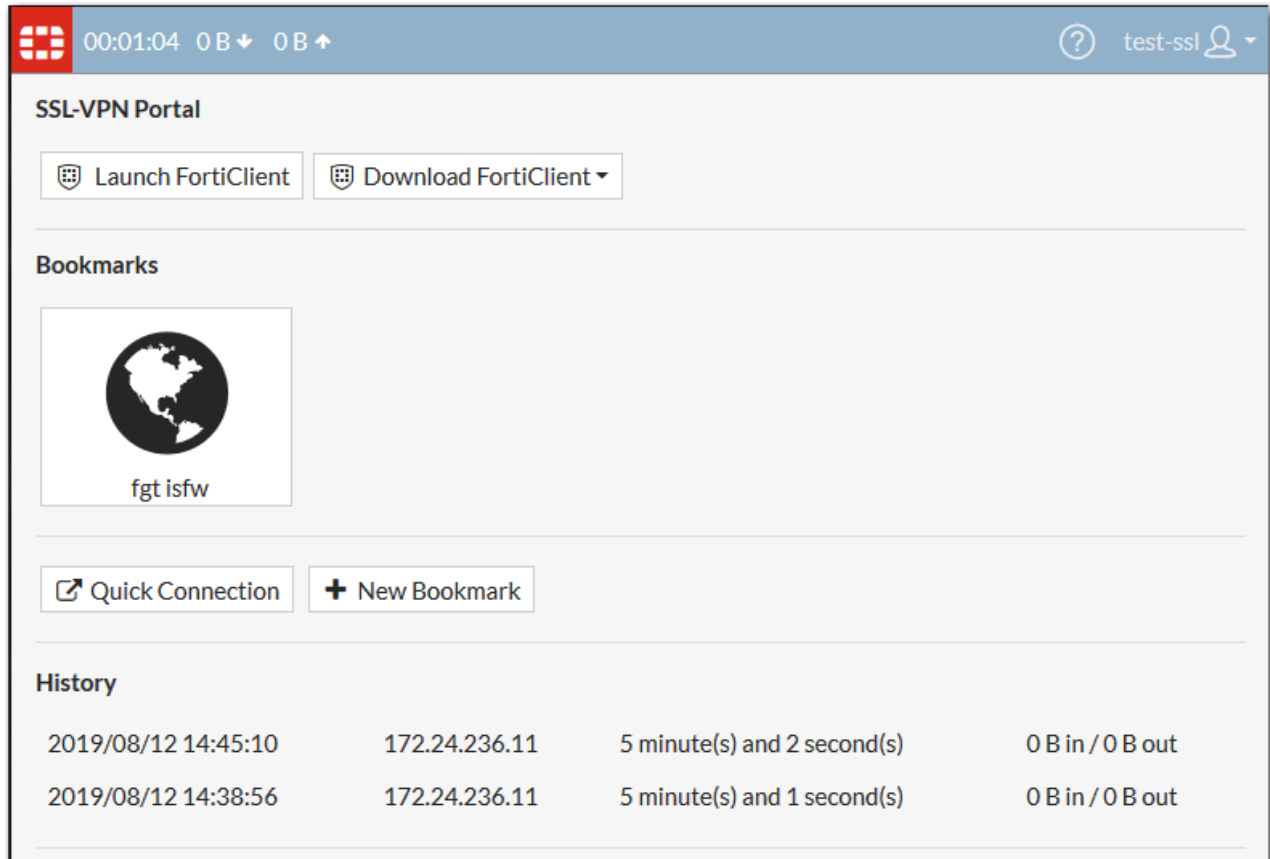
00:01:04 0 B 0 B

? test-ssl

SSL-VPN Portal

Launch FortiClient Download FortiClient

Bookmarks

fgt isfw

Quick Connection + New Bookmark

History

| | | | |
|---|---|---|---|
| 2019/08/12 14:45:10 | 172.24.236.11 | 5 minute(s) and 2 second(s) | 0 B in / 0 B out |
| 2019/08/12 14:38:56 | 172.24.236.11 | 5 minute(s) and 1 second(s) | 0 B in / 0 B out |